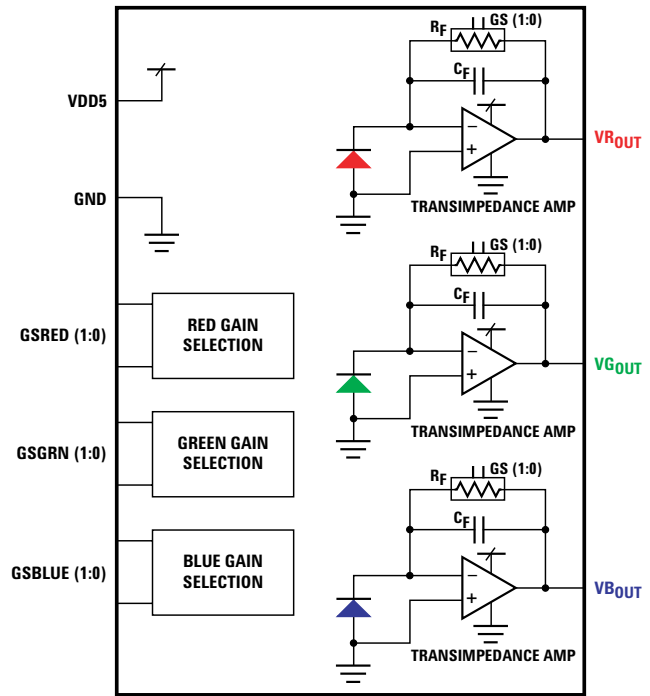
VDD5

GND

GSRED (1:0)

GSGRN (1:0)

GSBLUE (1:0)

RED GAIN SELECTION

GREEN GAIN SELECTION

BLUE GAIN SELECTION

$R_F$ GS (1:0)

$C_F$

−

+

TRANSIMPEDANCE AMP

$VR_{OUT}$

$R_F$ GS (1:0)

$C_F$

−

+

TRANSIMPEDANCE AMP

$VG_{OUT}$

$R_F$ GS (1:0)

$C_F$

−

+

TRANSIMPEDANCE AMP

$VB_{OUT}$